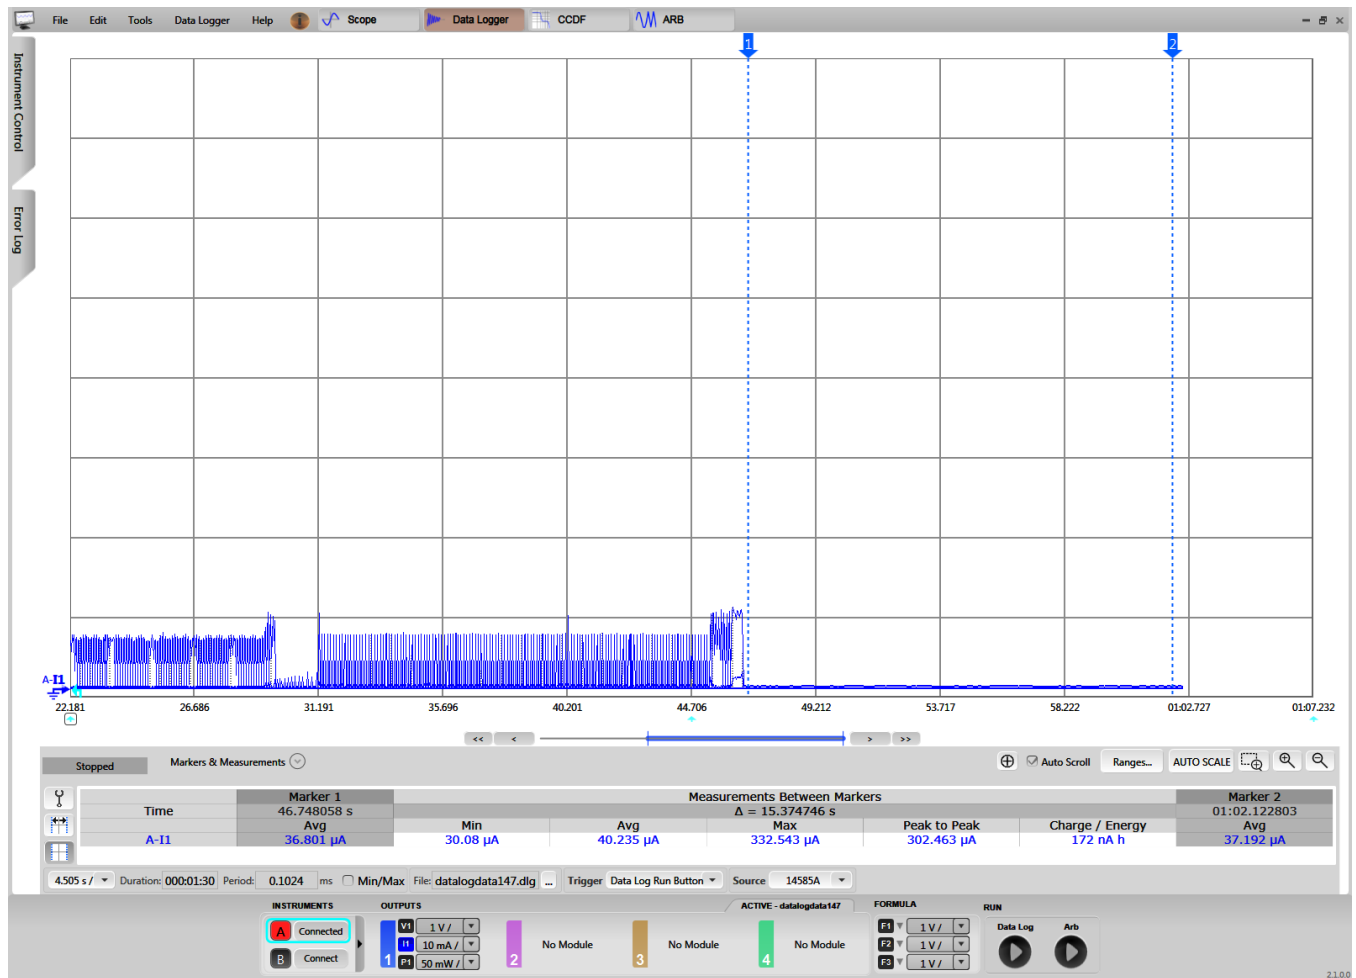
File Edit Tools Data Logger Help Scope Data Logger CCDF ARB

Instrument Control

Error Log

1

2

A-I1

22.181 26.686 31.191 35.696 40.201 44.706 49.212 53.717 58.222 01:02.727 01:07.232

<< < > >>

Stopped

Markers & Measurements

Auto Scroll Ranges... AUTO SCALE

| | Marker 1 | Measurements Between Markers | | | | | Marker 2 |
|---|---|---|---|---|---|---|---|
| Time | 46.748058 s | Δ = 15.374746 s | | | | | 01:02.122803 |
| | Avg | Min | Avg | Max | Peak to Peak | Charge / Energy | Avg |
| A-I1 | 36.801 µA | 30.08 µA | 40.235 µA | 332.543 µA | 302.463 µA | 172 nA h | 37.192 µA |

4.505 s / Duration: 000:01:30 Period: 0.1024 ms Min/Max File: datalogdata147.dlg ... Trigger Data Log Run Button Source 14585A

INSTRUMENTS
A Connected
B Connect

OUTPUTS
V1 1 V /
I1 10 mA /
P1 50 mW /
1

ACTIVE - datalogdata147
2 No Module
3 No Module
4 No Module

FORMULA
F1 1 V /
F2 1 V /
F3 1 V /

RUN
Data Log
Arb

2.1.0.0